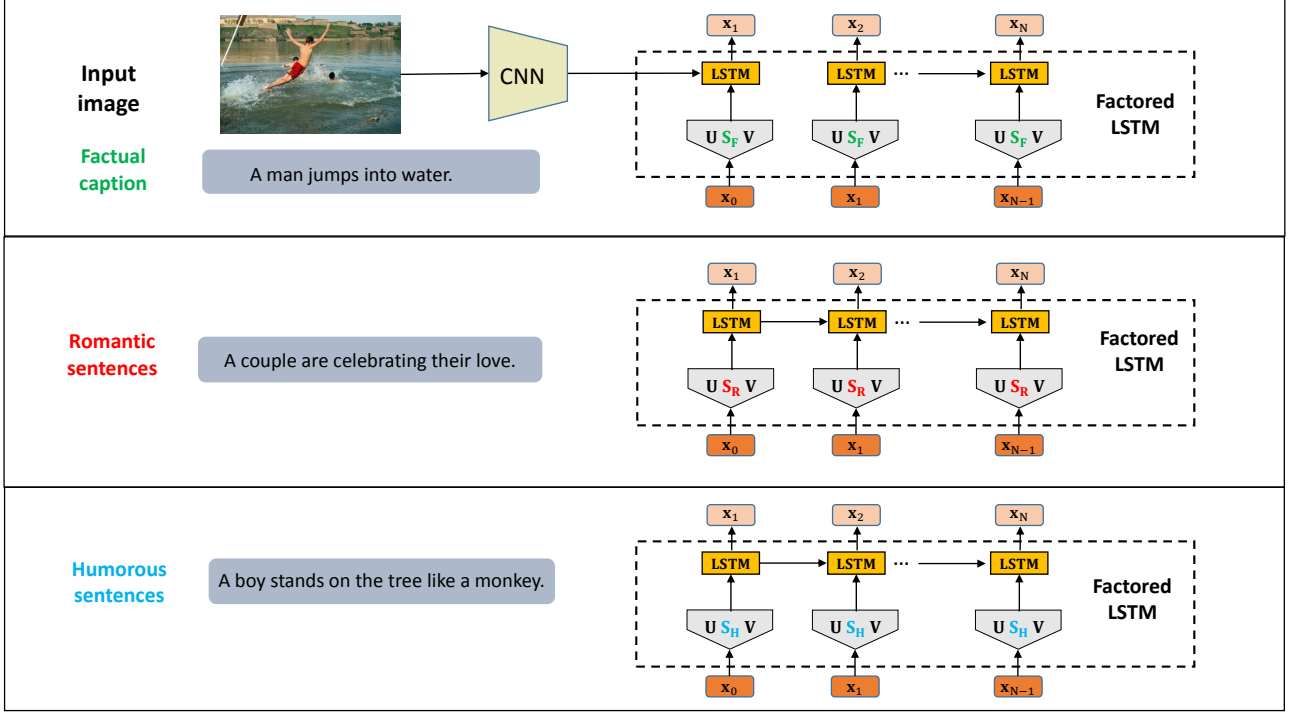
Input image

CNN

$\mathbf{x}_1$ $\mathbf{x}_2$ $\mathbf{x}_N$

LSTM LSTM ··· LSTM

$\mathbf{U}\ \mathbf{S_F}\ \mathbf{V}$ $\mathbf{U}\ \mathbf{S_F}\ \mathbf{V}$ $\mathbf{U}\ \mathbf{S_F}\ \mathbf{V}$

Factored LSTM

Factual caption

A man jumps into water.

$\mathbf{x}_0$ $\mathbf{x}_1$ $\mathbf{x}_{N-1}$

$\mathbf{x}_1$ $\mathbf{x}_2$ $\mathbf{x}_N$

LSTM LSTM ··· LSTM

Romantic sentences

A couple are celebrating their love.

$\mathbf{U}\ \mathbf{S_R}\ \mathbf{V}$ $\mathbf{U}\ \mathbf{S_R}\ \mathbf{V}$ $\mathbf{U}\ \mathbf{S_R}\ \mathbf{V}$

Factored LSTM

$\mathbf{x}_0$ $\mathbf{x}_1$ $\mathbf{x}_{N-1}$

$\mathbf{x}_1$ $\mathbf{x}_2$ $\mathbf{x}_N$

LSTM LSTM ··· LSTM

Humorous sentences

A boy stands on the tree like a monkey.

$\mathbf{U}\ \mathbf{S_H}\ \mathbf{V}$ $\mathbf{U}\ \mathbf{S_H}\ \mathbf{V}$ $\mathbf{U}\ \mathbf{S_H}\ \mathbf{V}$

Factored LSTM

$\mathbf{x}_0$ $\mathbf{x}_1$ $\mathbf{x}_{N-1}$